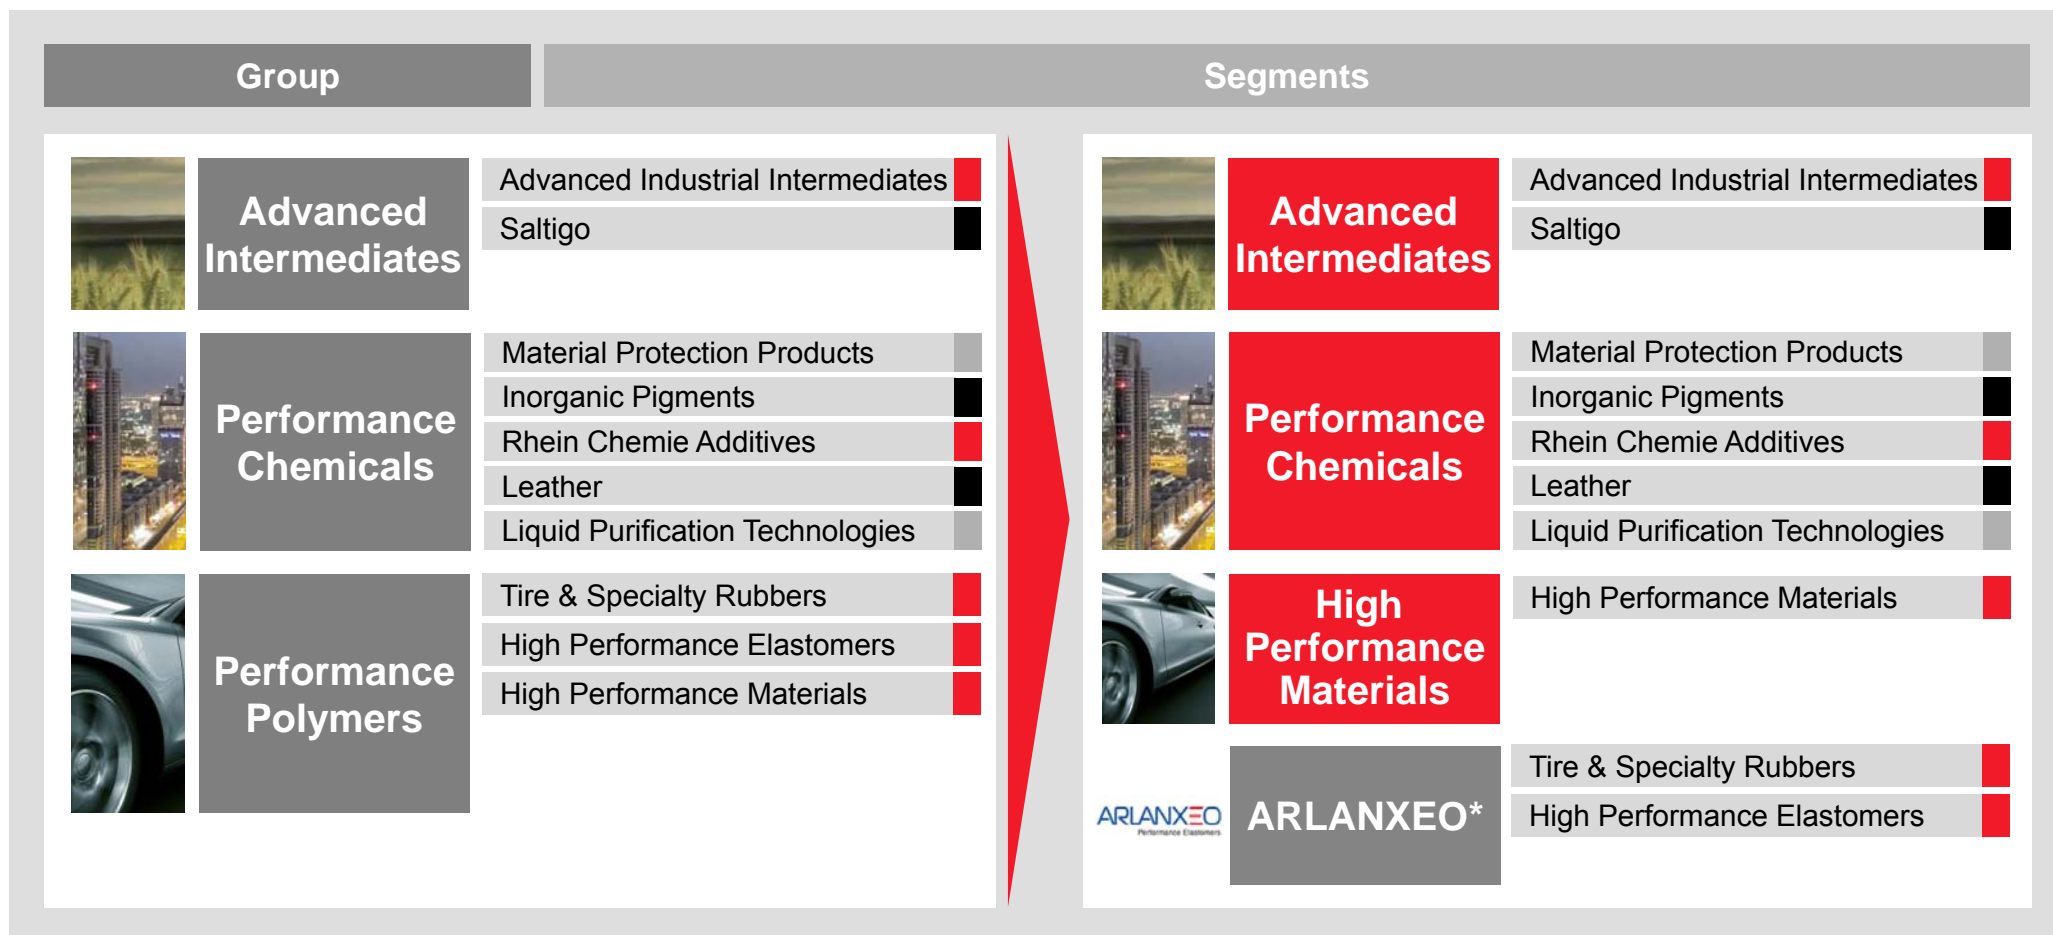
Group

Segments

Advanced Intermediates

Advanced Industrial Intermediates

Saltigo

Performance Chemicals

Material Protection Products

Inorganic Pigments

Rhein Chemie Additives

Leather

Liquid Purification Technologies

Performance Polymers

Tire & Specialty Rubbers

High Performance Elastomers

High Performance Materials

Advanced Intermediates

Advanced Industrial Intermediates

Saltigo

Performance Chemicals

Material Protection Products

Inorganic Pigments

Rhein Chemie Additives

Leather

Liquid Purification Technologies

High Performance Materials

High Performance Materials

ARLANXEO
Performance Elastomers

ARLANXEO*

Tire & Specialty Rubbers

High Performance Elastomers